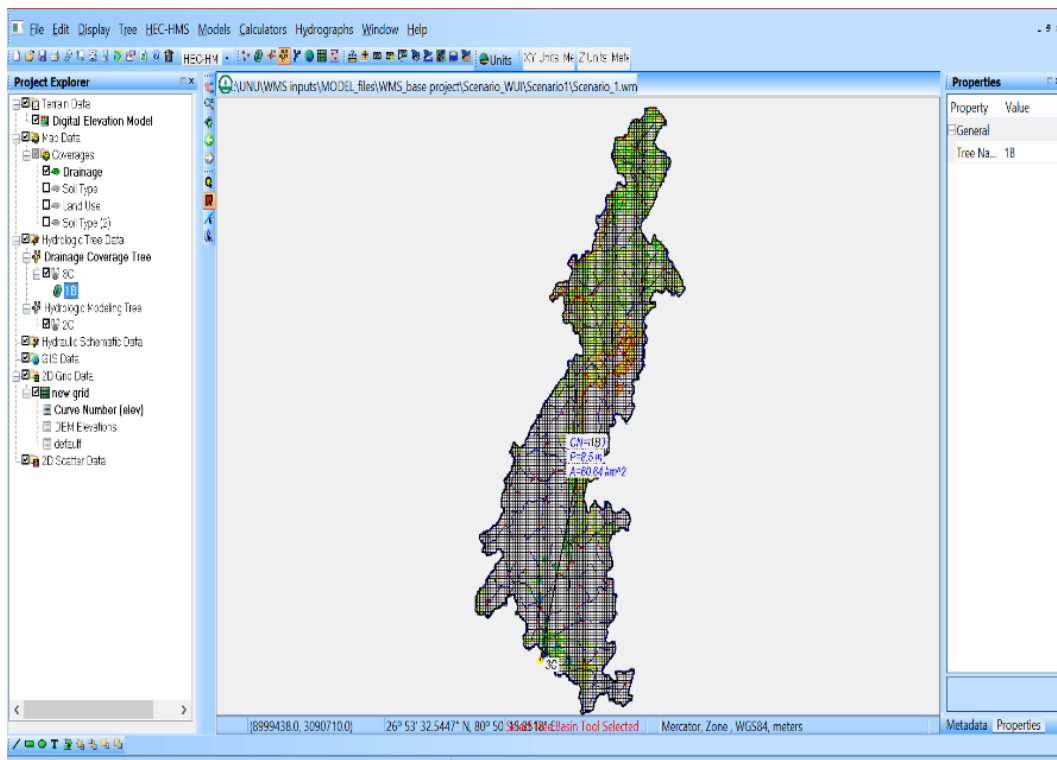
File Edit Display Tree HEC-HMS Models Calculators Hydrographs Window Help

HEC-HM Units XY Units Me Z Units Met

Project Explorer

Terrain Data
Digital Elevation Model
Map Data
Coverages
Drainage
Soil Type
Land Use
Soil Type (2)
Hydrologic Tree Data
Drainage Coverage Tree
3C
1B
Hydrologic Modeling Tree
2C
Hydraulic Schematic Data
GIS Data
2D Grid Data
new grid
Curve Number (elev)
DEM Elevations
default
2D Scatter Data

A:\UNU\WMS inputs\MODEL_files\WMS_base project\Scenario_WUI\Scenario1\Scenario_1.wm

CN=49.0
P=8.5 in
A=80.84 km^2

3C

(8999438.0, 3090710.0) 26° 53' 32.5447" N, 80° 50' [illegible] Basin Tool Selected Mercator, Zone , WGS84, meters

Properties
Property Value
General
Tree Na... 1B

Metadata Properties